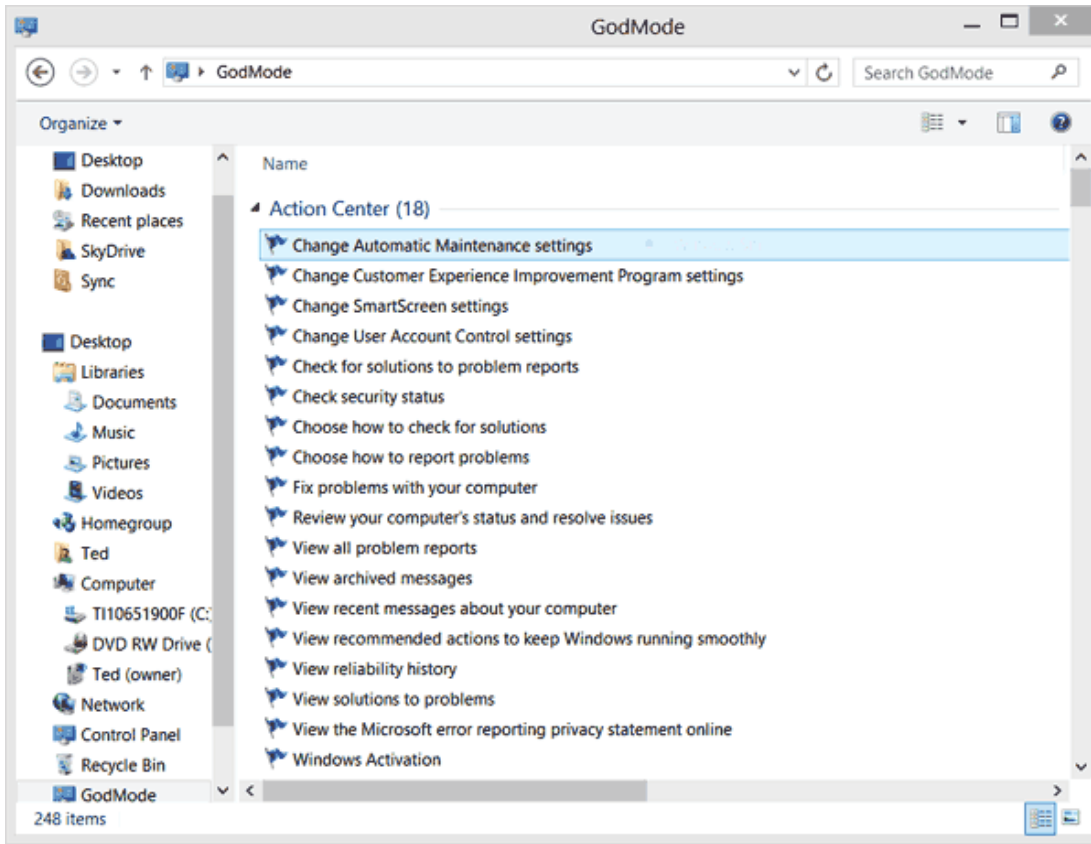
GodMode

GodMode

Search GodMode

Organize

Desktop
Downloads
Recent places
SkyDrive
Sync

Desktop
Libraries
Documents
Music
Pictures
Videos
Homegroup
Ted
Computer
TI10651900F (C:)
DVD RW Drive (
Ted (owner)
Network
Control Panel
Recycle Bin
GodMode

Name

Action Center (18)

Change Automatic Maintenance settings
Change Customer Experience Improvement Program settings
Change SmartScreen settings
Change User Account Control settings
Check for solutions to problem reports
Check security status
Choose how to check for solutions
Choose how to report problems
Fix problems with your computer
Review your computer's status and resolve issues
View all problem reports
View archived messages
View recent messages about your computer
View recommended actions to keep Windows running smoothly
View reliability history
View solutions to problems
View the Microsoft error reporting privacy statement online
Windows Activation

248 items